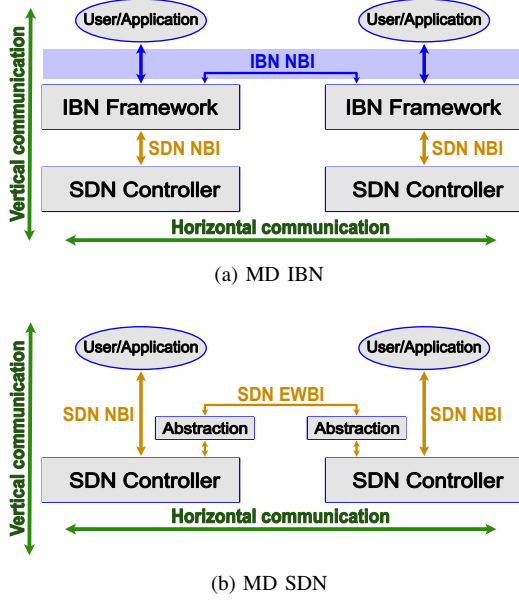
Vertical communication

User/Application

User/Application

IBN NBI

IBN Framework

IBN Framework

SDN NBI

SDN NBI

SDN Controller

SDN Controller

Horizontal communication

(a) MD IBN

Vertical communication

User/Application

User/Application

SDN EWBI

SDN NBI

Abstraction

Abstraction

SDN NBI

SDN Controller

SDN Controller

Horizontal communication

(b) MD SDN